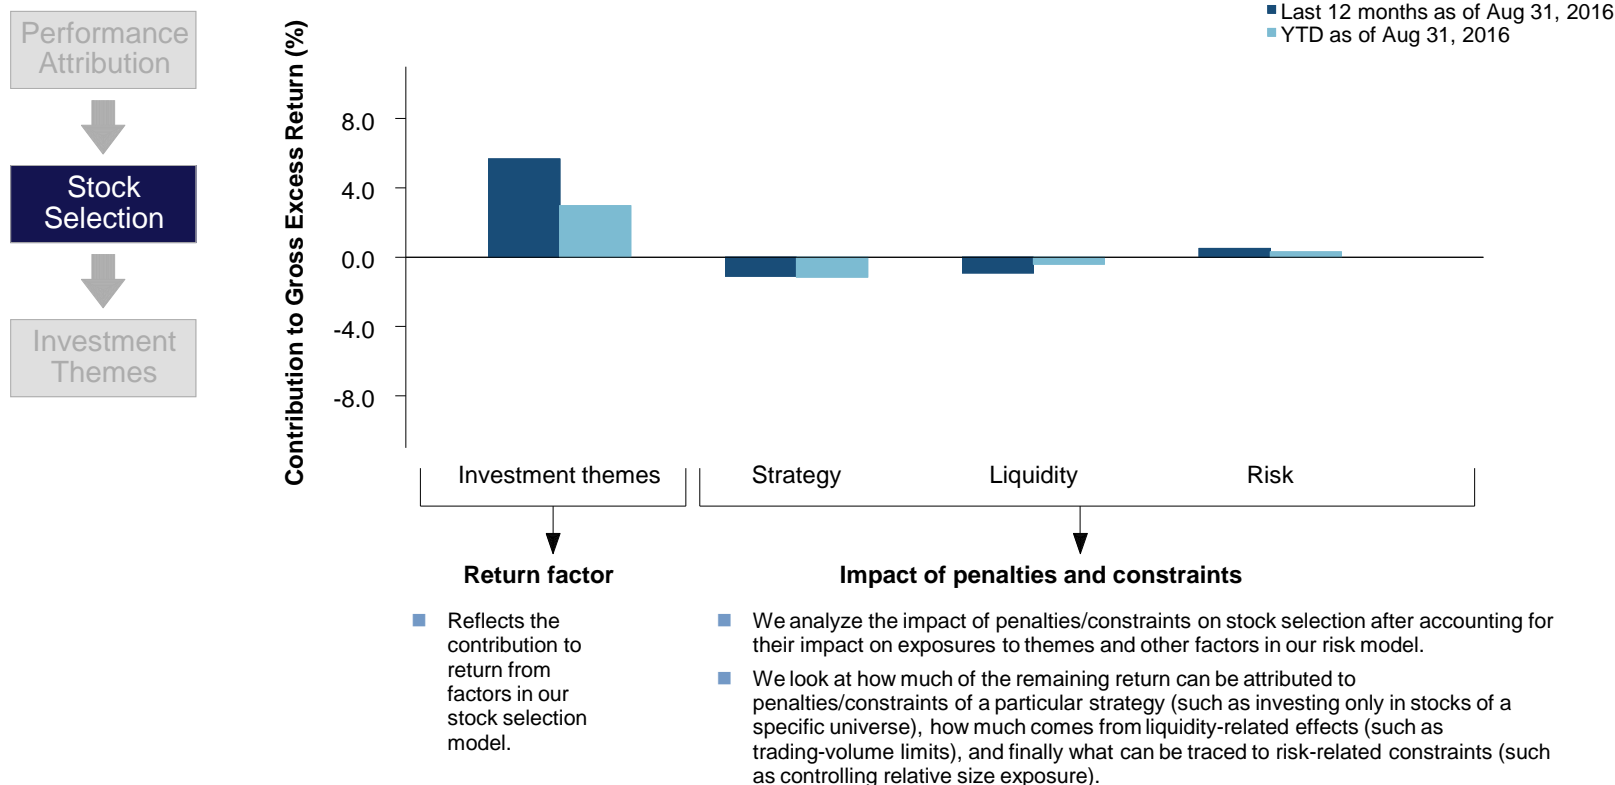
Performance Attribution

Stock Selection

Investment Themes

Last 12 months as of Aug 31, 2016
YTD as of Aug 31, 2016

Contribution to Gross Excess Return (%)

8.0
4.0
0.0
-4.0
-8.0

Investment themes
Strategy
Liquidity
Risk

Return factor

Reflects the contribution to return from factors in our stock selection model.

Impact of penalties and constraints

We analyze the impact of penalties/constraints on stock selection after accounting for their impact on exposures to themes and other factors in our risk model.

We look at how much of the remaining return can be attributed to penalties/constraints of a particular strategy (such as investing only in stocks of a specific universe), how much comes from liquidity-related effects (such as trading-volume limits), and finally what can be traced to risk-related constraints (such as controlling relative size exposure).